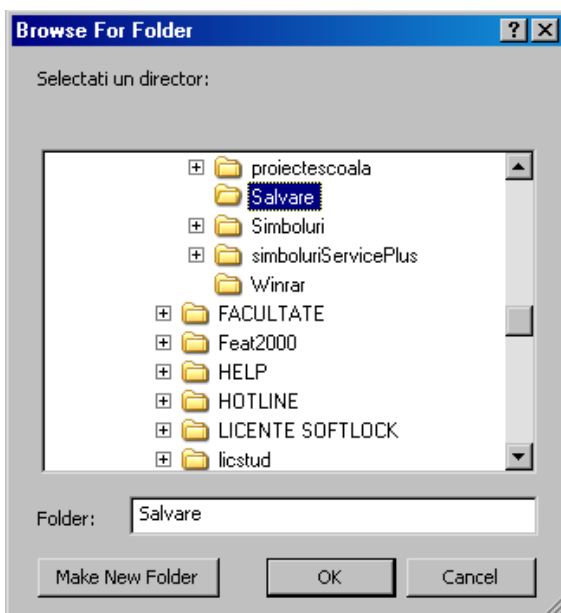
Browse For Folder

?

Selectati un director:

proiectescoala
Salvare
Simboluri
simboluriServicePlus
Winrar
FACULTATE
Feat2000
HELP
HOTLINE
LICENTE SOFTLOCK
licstud

Folder: Salvare

Make New Folder
OK
Cancel